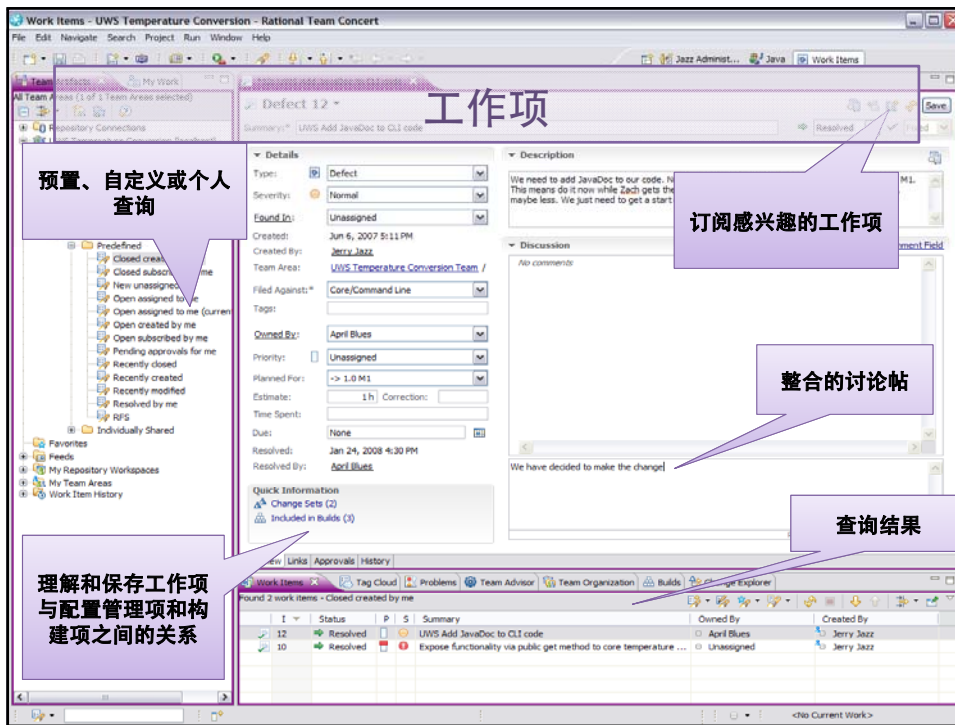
Work Items - UWS Temperature Conversion - Rational Team Concert

File Edit Navigate Search Project Run Window Help

Jazz Administ... Java Work Items

Team Artifacts My Work

All Team Areas (1 of 1 Team Areas selected)

Repository Connections

工作项

Defect 12

Summary:* UWS Add JavaDoc to CLI code

Resolved

Save

预置、自定义或个人查询

Predefined

Closed created by me

Closed subscribed by me

New unassigned

Open assigned to me

Open assigned to me (current)

Open created by me

Open subscribed by me

Pending approvals for me

Recently closed

Recently created

Recently modified

Resolved by me

RFS

Individually Shared

Favorites

Feeds

My Repository Workspaces

My Team Areas

Work Item History

Details

Type: Defect

Severity: Normal

Found In: Unassigned

Created: Jun 6, 2007 5:11 PM

Created By: Jerry Jazz

Team Area: UWS Temperature Conversion Team /

Filed Against:* Core/Command Line

Tags:

Owned By: April Blues

Priority: Unassigned

Planned For: -> 1.0 M1

Estimate: 1 h Correction:

Time Spent:

Due: None

Resolved: Jan 24, 2008 4:30 PM

Resolved By: April Blues

Quick Information

Change Sets (2)

Included in Builds (3)

Description

We need to add JavaDoc to our code. N... M1. This means do it now while Zach gets the... maybe less. We just need to get a start

订阅感兴趣的工作项

Discussion

Comment Field

No comments

整合的讨论帖

We have decided to make the change

查询结果

Overview Links Approvals History

理解和保存工作项与配置管理项和构建项之间的关系

Work Items Tag Cloud Problems Team Advisor Team Organization Builds Change Explorer

Found 2 work items - Closed created by me

| | I | Status | P | S | Summary | Owned By | Created By |
|---|---|---|---|---|---|---|---|
| | 12 | Resolved | | | UWS Add JavaDoc to CLI code | April Blues | Jerry Jazz |
| | 10 | Resolved | | | Expose functionality via public get method to core temperature ... | Unassigned | Jerry Jazz |

<No Current Work>